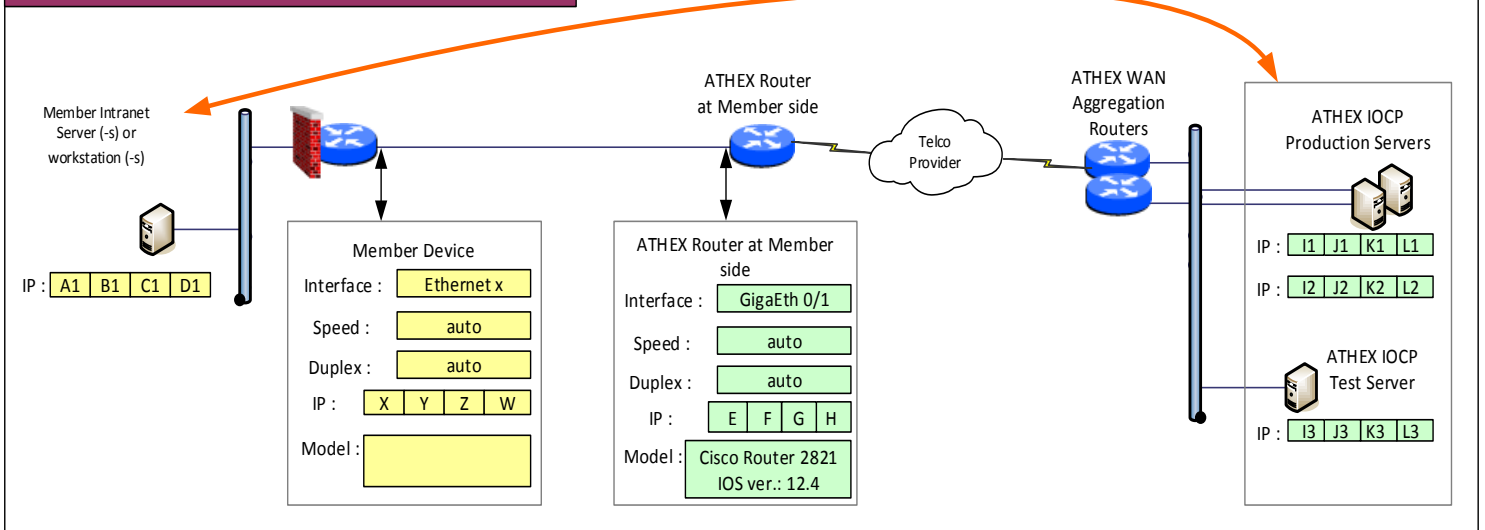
Member Intranet Server (-s) or workstation (-s)

IP : A1 B1 C1 D1

ATHEX Router at Member side

Telco Provider

ATHEX WAN Aggregation Routers

ATHEX IOCP Production Servers

IP : I1 J1 K1 L1

IP : I2 J2 K2 L2

ATHEX IOCP Test Server

IP : I3 J3 K3 L3

Member Device

| | |
|---|---|
| Interface : | Ethernet x |
| Speed : | auto |
| Duplex : | auto |
| IP : | X Y Z W |
| Model : | |

ATHEX Router at Member side

| | |
|---|---|
| Interface : | GigaEth 0/1 |
| Speed : | auto |
| Duplex : | auto |
| IP : | E F G H |
| Model : | Cisco Router 2821 IOS ver.: 12.4 |